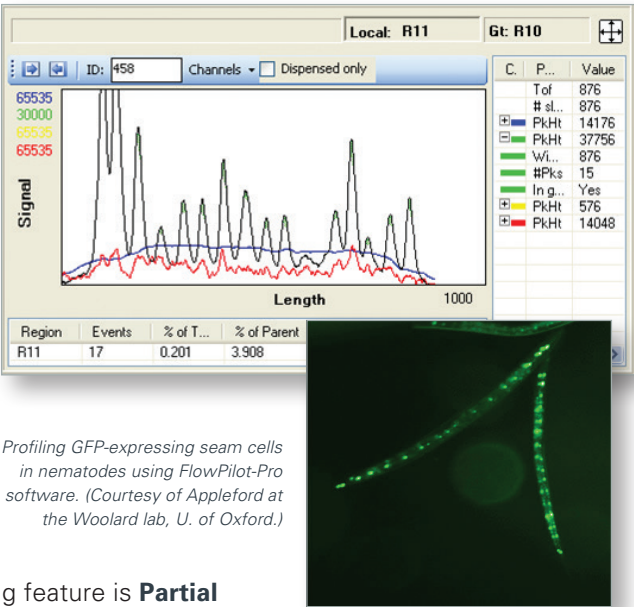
Local: R11 | Gt: R10

ID: 458 Channels ▾ Dispensed only

65535
30000
65535
65535

Signal

Length 1000

| C. | P... | Value |
|---|---|---|
| | Tof | 876 |
| | # sl... | 876 |
| | PkHt | 14176 |
| | PkHt | 37756 |
| | Wi... | 876 |
| | #Pks | 15 |
| | In g... | Yes |
| | PkHt | 576 |
| | PkHt | 14048 |

| Region | Events | % of T... | % of Parent |
|---|---|---|---|
| R11 | 17 | 0.201 | 3.908 |

Profiling GFP-expressing seam cells in nematodes using FlowPilot-Pro software. (Courtesy of Appleford at the Woolard lab, U. of Oxford.)

g feature is **Partial**